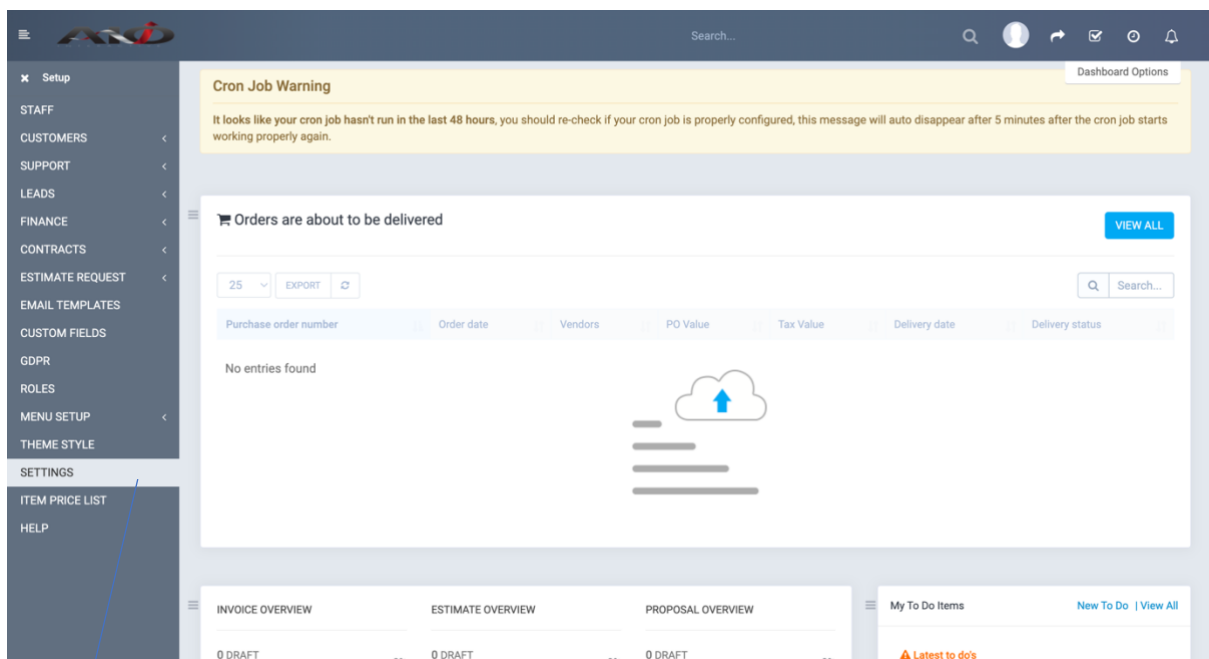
Search...

Dashboard Options

Setup
STAFF
CUSTOMERS
SUPPORT
LEADS
FINANCE
CONTRACTS
ESTIMATE REQUEST
EMAIL TEMPLATES
CUSTOM FIELDS
GDPR
ROLES
MENU SETUP
THEME STYLE
SETTINGS
ITEM PRICE LIST
HELP

Cron Job Warning

It looks like your cron job hasn't run in the last 48 hours, you should re-check if your cron job is properly configured, this message will auto disappear after 5 minutes after the cron job starts working properly again.

Orders are about to be delivered

VIEW ALL

25 EXPORT

Search...

| Purchase order number | Order date | Vendors | PO Value | Tax Value | Delivery date | Delivery status |
|---|---|---|---|---|---|---|

No entries found

INVOICE OVERVIEW
0 DRAFT

ESTIMATE OVERVIEW
0 DRAFT

PROPOSAL OVERVIEW
0 DRAFT

My To Do Items
New To Do | View All
Latest to do's